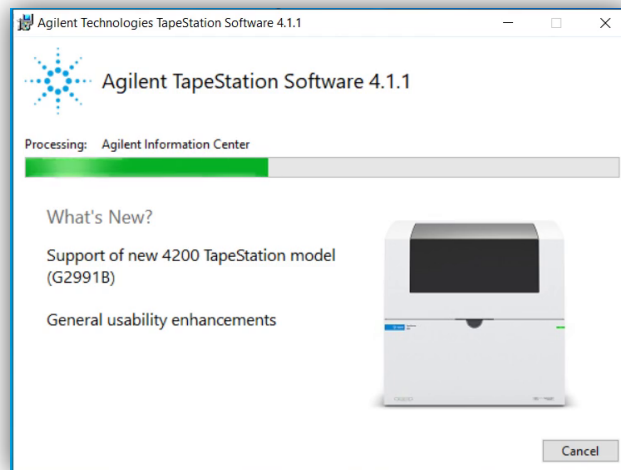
Agilent Technologies TapeStation Software 4.1.1

Agilent TapeStation Software 4.1.1

Processing: Agilent Information Center

What's New?

Support of new 4200 TapeStation model (G2991B)

General usability enhancements

Cancel